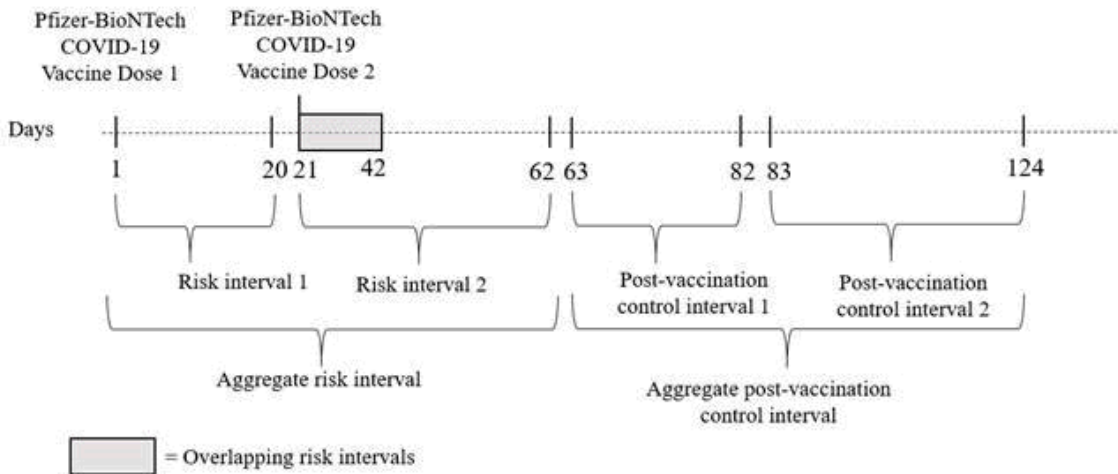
Pfizer-BioNTech COVID-19 Vaccine Dose 1

Pfizer-BioNTech COVID-19 Vaccine Dose 2

Days

1

20

21

42

62

63

82

83

124

Risk interval 1

Risk interval 2

Post-vaccination control interval 1

Post-vaccination control interval 2

Aggregate risk interval

Aggregate post-vaccination control interval

= Overlapping risk intervals